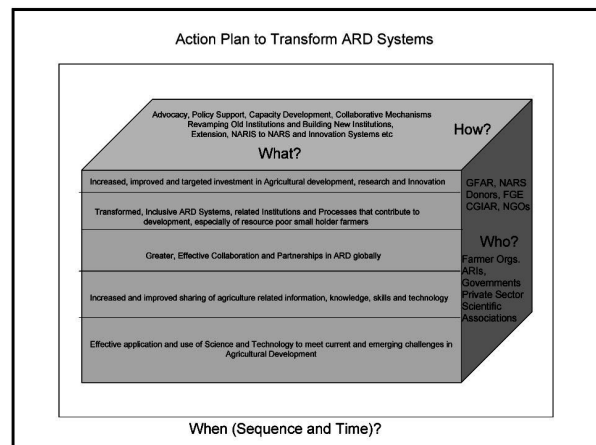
Action Plan to Transform ARD Systems

Advocacy, Policy Support, Capacity Development, Collaborative Mechanisms Revamping Old Institutions and Building New Institutions, Extension, NARIS to NARS and Innovation Systems etc

How?

What?

Increased, improved and targeted investment in Agricultural development, research and Innovation

Transformed, Inclusive ARD Systems, related Institutions and Processes that contribute to development, especially of resource poor small holder farmers

Greater, Effective Collaboration and Partnerships in ARD globally

Increased and improved sharing of agriculture related information, knowledge, skills and technology

Effective application and use of Science and Technology to meet current and emerging challenges in Agricultural Development

GFAR, NARS Donors, FGE CGIAR, NGOs

Who?

Farmer Orgs. ARIs, Governments Private Sector Scientific Associations

When (Sequence and Time)?